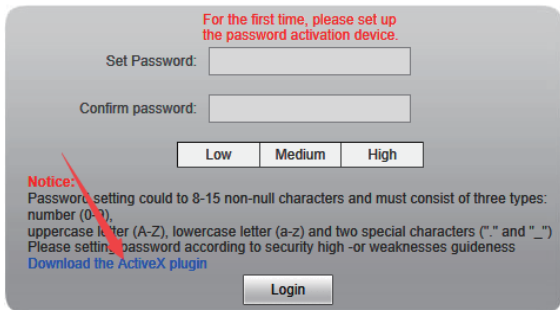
For the first time, please set up the password activation device.

Set Password:

Confirm password:

| Low | Medium | High |
|---|---|---|

Notice:
Password setting could to 8-15 non-null characters and must consist of three types: number (0-9), uppercase letter (A-Z), lowercase letter (a-z) and two special characters ("." and "_")
Please setting password according to security high -or weaknesses guideness
Download the ActiveX plugin

Login